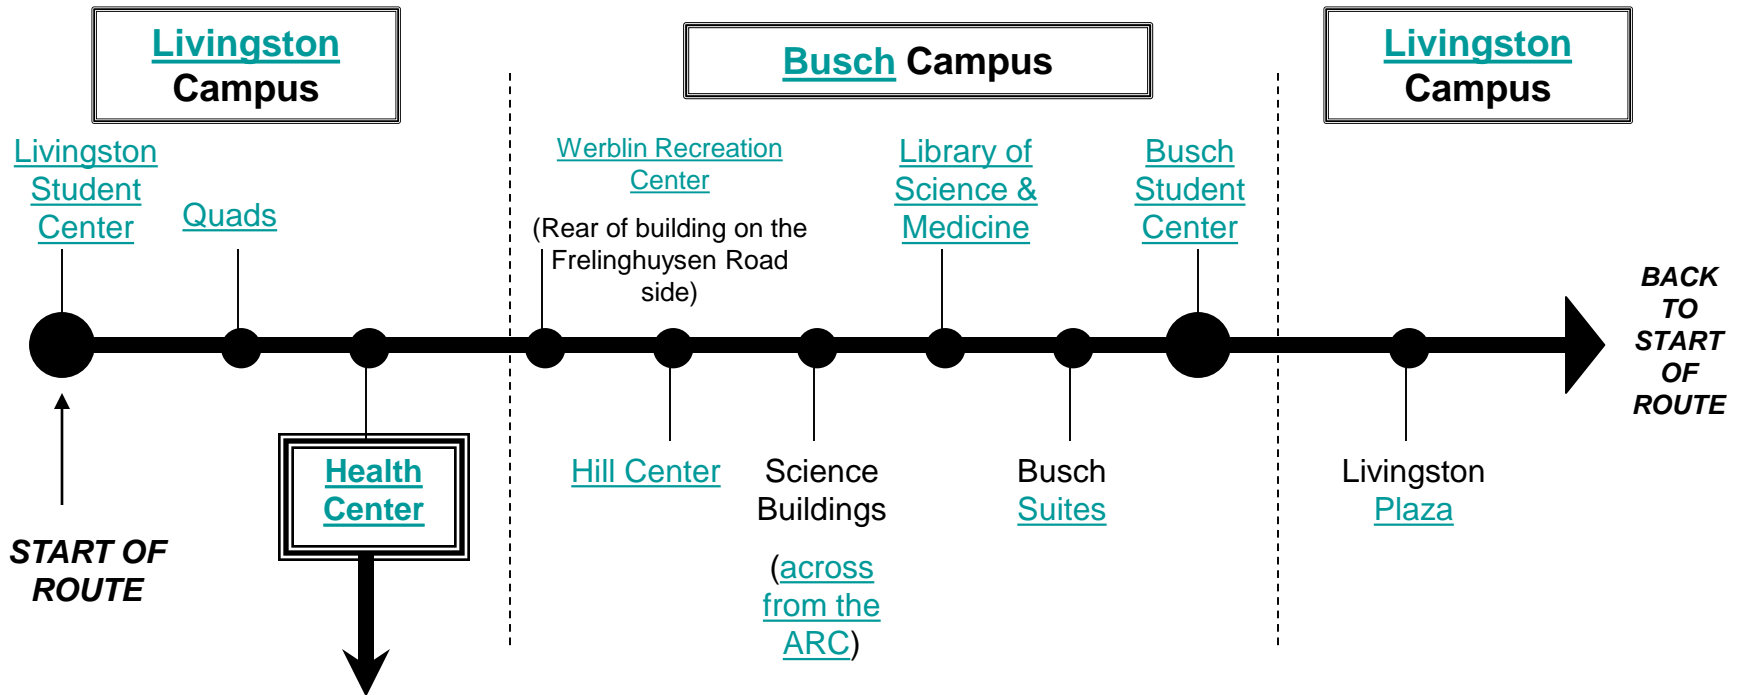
Livingston Campus

Busch Campus

Livingston Campus

Livingston Student Center

Quads

Werblin Recreation Center

(Rear of building on the Frelinghuysen Road side)

Library of Science & Medicine

Busch Student Center

BACK TO START OF ROUTE

START OF ROUTE

Health Center

Hill Center

Science Buildings

(across from the ARC)

Busch Suites

Livingston Plaza